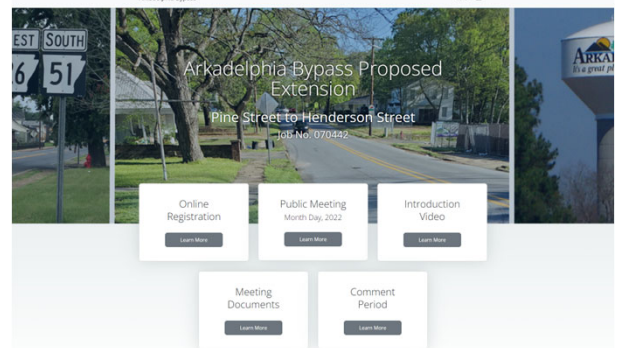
EST SOUTH
26 51

Arkadelphia Bypass Proposed Extension

Pine Street to Henderson Street

Job No. 070442

ARKA
It's a great pl

Online Registration
Learn More

Public Meeting
Month Day, 2022
Learn More

Introduction Video
Learn More

Meeting Documents
Learn More

Comment Period
Learn More